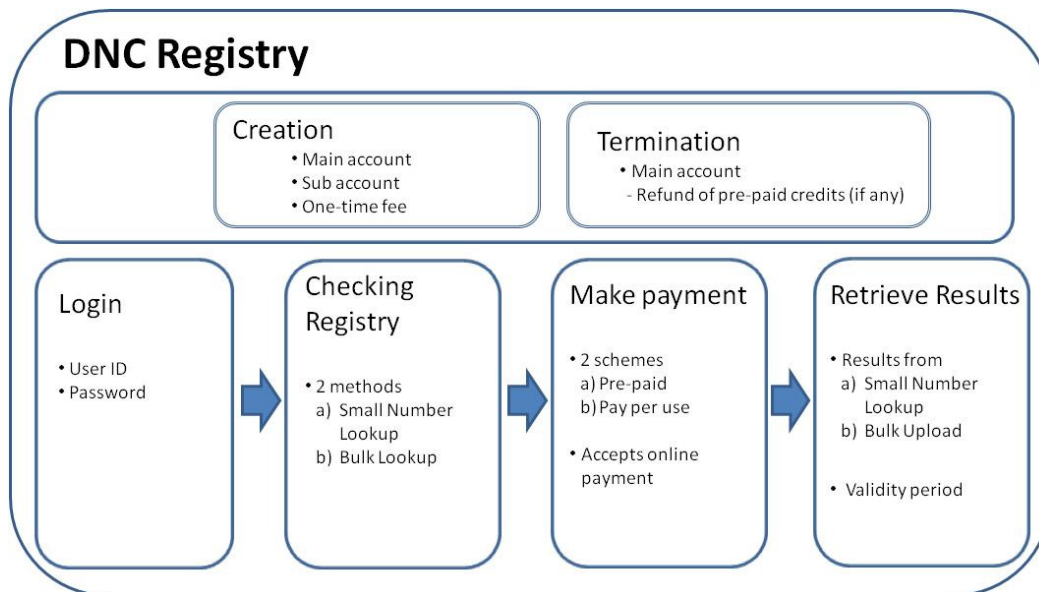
DNC Registry

Creation
• Main account
• Sub account
• One-time fee

Termination
• Main account
- Refund of pre-paid credits (if any)

Login
• User ID
• Password

Checking Registry
• 2 methods
a) Small Number Lookup
b) Bulk Lookup

Make payment
• 2 schemes
a) Pre-paid
b) Pay per use
• Accepts online payment

Retrieve Results
• Results from
a) Small Number Lookup
b) Bulk Upload
• Validity period